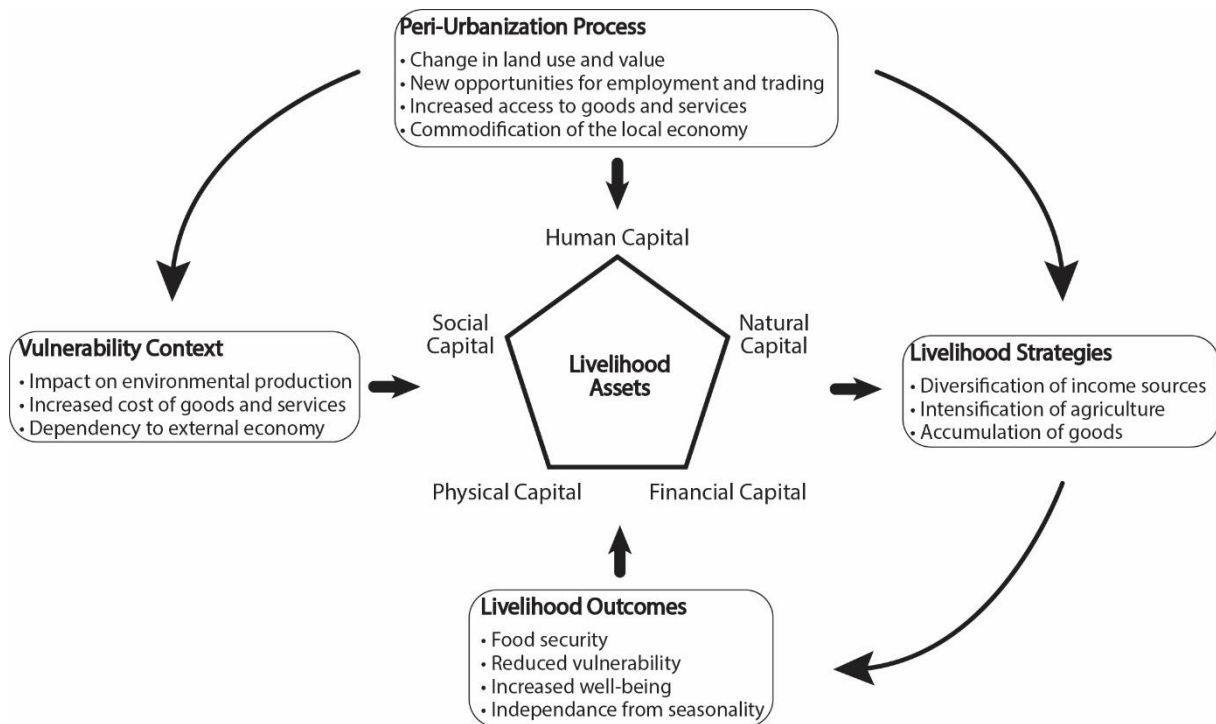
Peri-Urbanization Process
• Change in land use and value
• New opportunities for employment and trading
• Increased access to goods and services
• Commodification of the local economy

Human Capital

Social Capital

Natural Capital

Livelihood Assets

Physical Capital

Financial Capital

Vulnerability Context
• Impact on environmental production
• Increased cost of goods and services
• Dependency to external economy

Livelihood Strategies
• Diversification of income sources
• Intensification of agriculture
• Accumulation of goods

Livelihood Outcomes
• Food security
• Reduced vulnerability
• Increased well-being
• Independance from seasonality